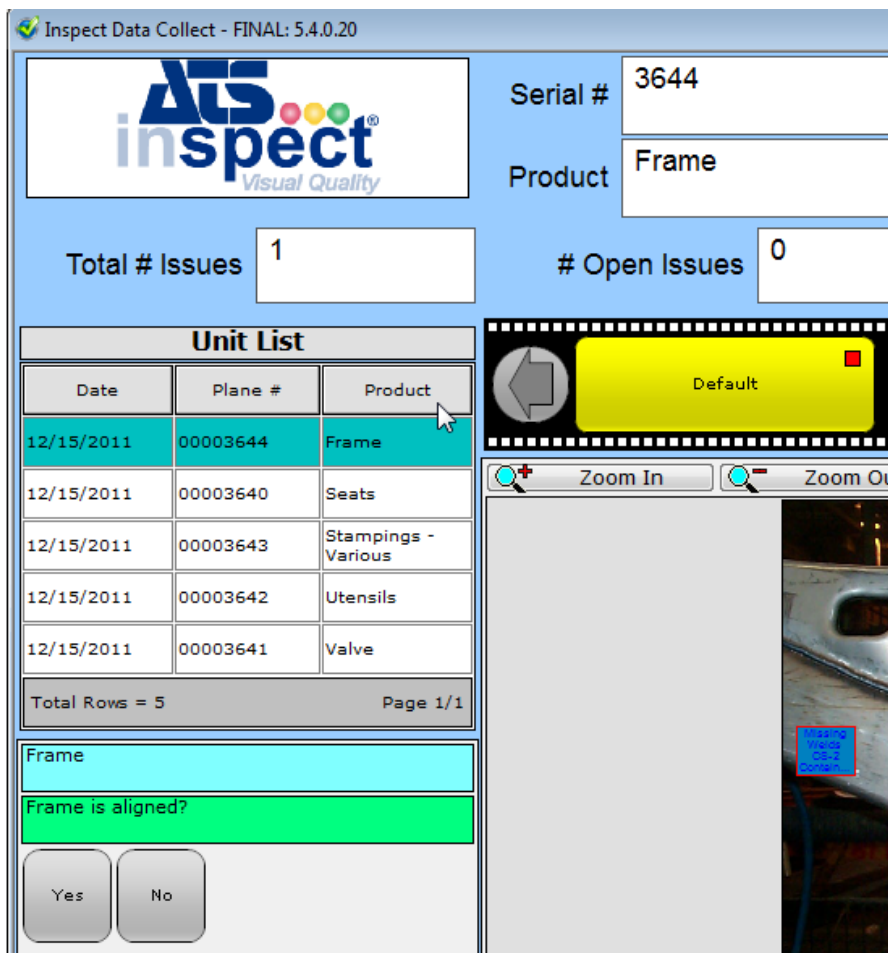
Inspect Data Collect - FINAL: 5.4.0.20

ATS inspect®
Visual Quality

Serial # 3644

Product Frame

Total # Issues 1

# Open Issues 0

Unit List

| Date | Plane # | Product |
|---|---|---|
| 12/15/2011 | 00003644 | Frame |
| 12/15/2011 | 00003640 | Seats |
| 12/15/2011 | 00003643 | Stampings - Various |
| 12/15/2011 | 00003642 | Utensils |
| 12/15/2011 | 00003641 | Valve |

Total Rows = 5 Page 1/1

Default

Zoom In

Zoom Ou

Missing Welds CS-2 Contain...

Frame

Frame is aligned?

Yes

No